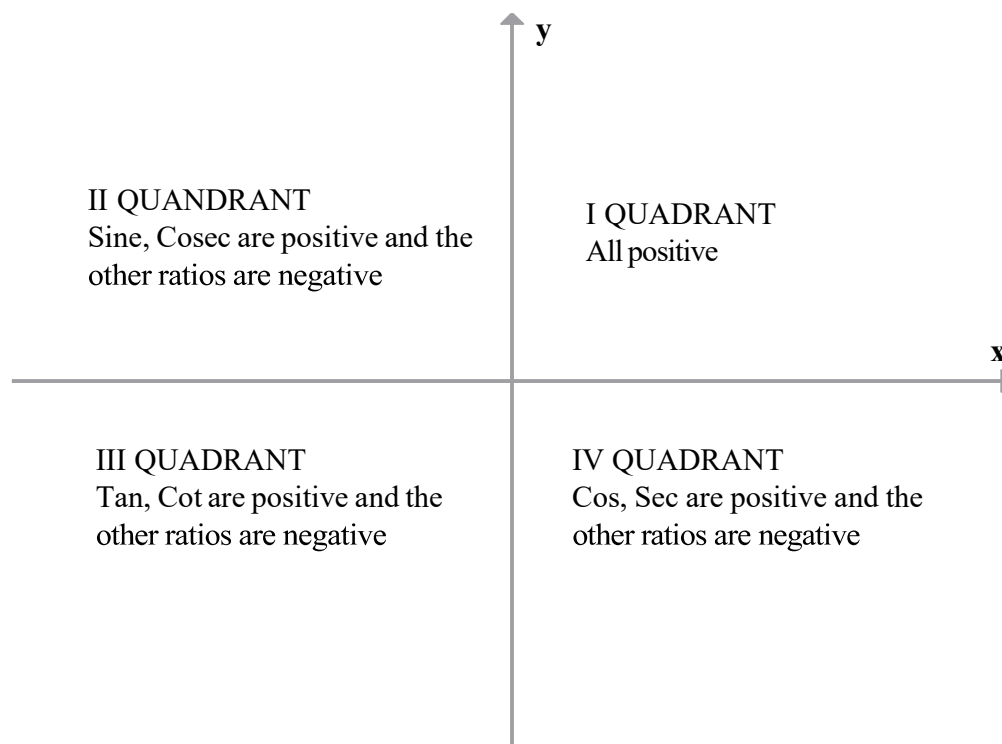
y

II QUANDRANT
Sine, Cosec are positive and the other ratios are negative

I QUADRANT
All positive

x

III QUADRANT
Tan, Cot are positive and the other ratios are negative

IV QUADRANT
Cos, Sec are positive and the other ratios are negative